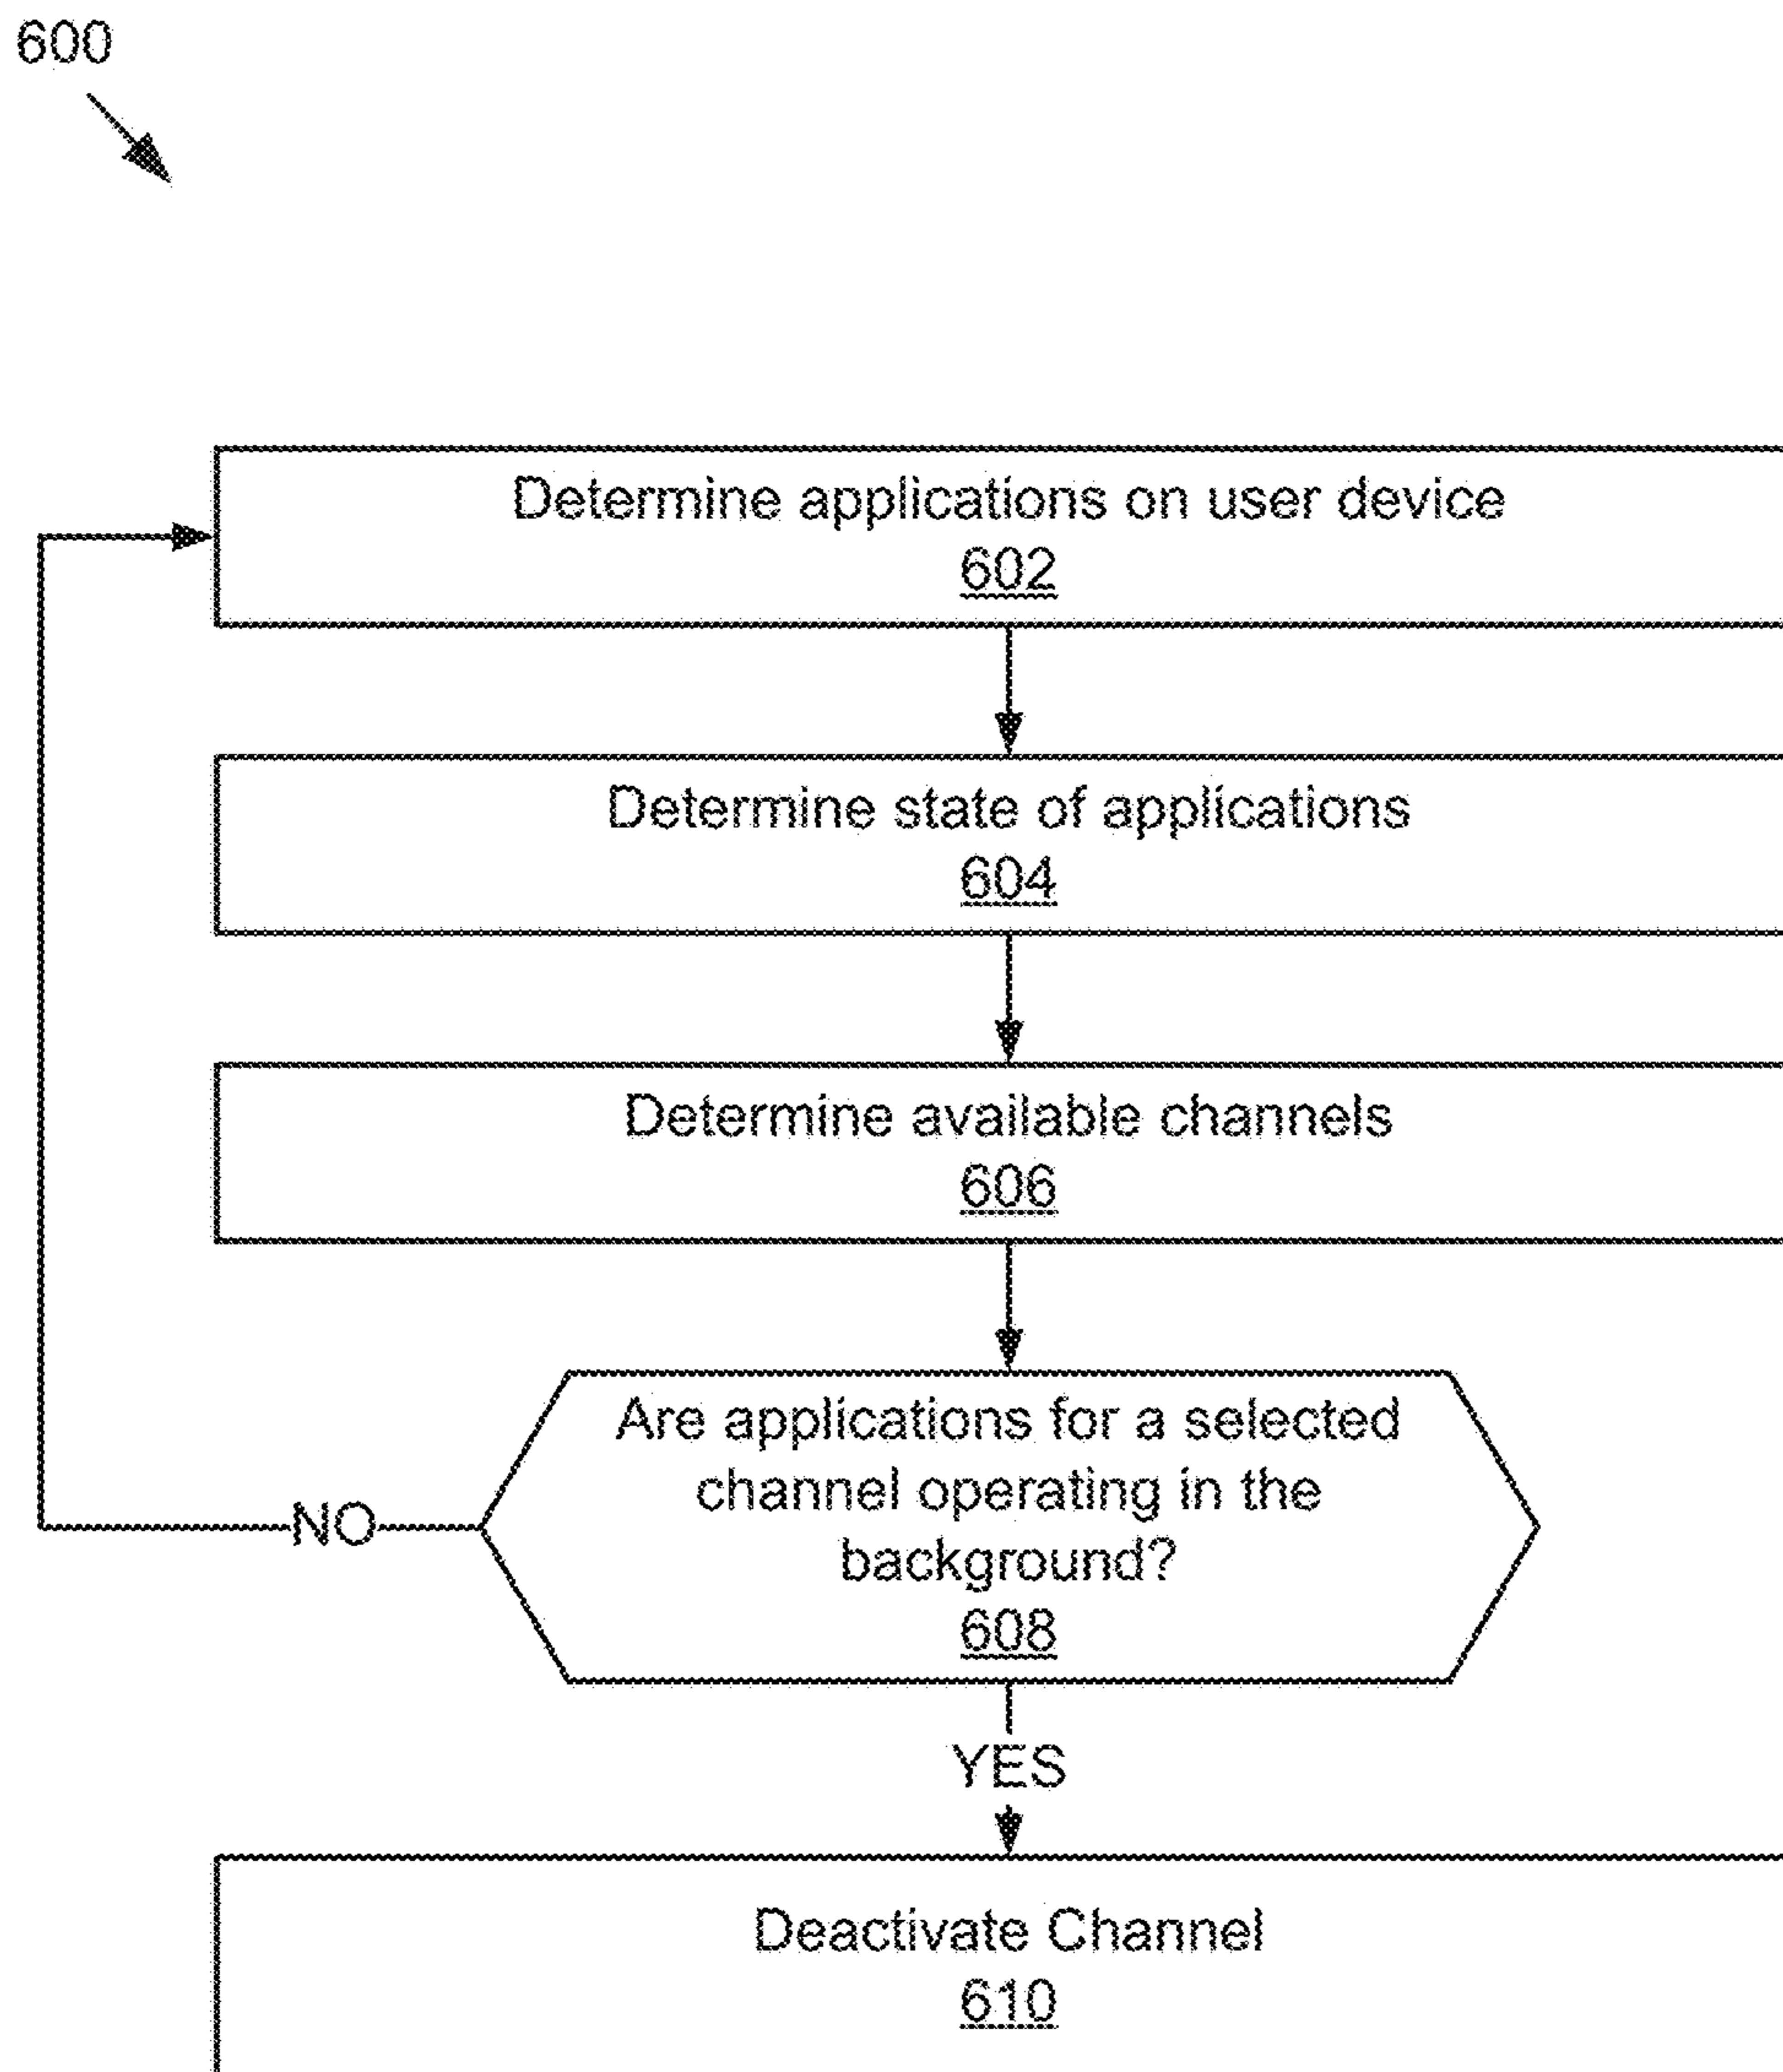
600

Determine applications on user device
602

Determine state of applications
604

Determine available channels
606

Are applications for a selected channel operating in the background?
608

NO

YES

Deactivate Channel
610